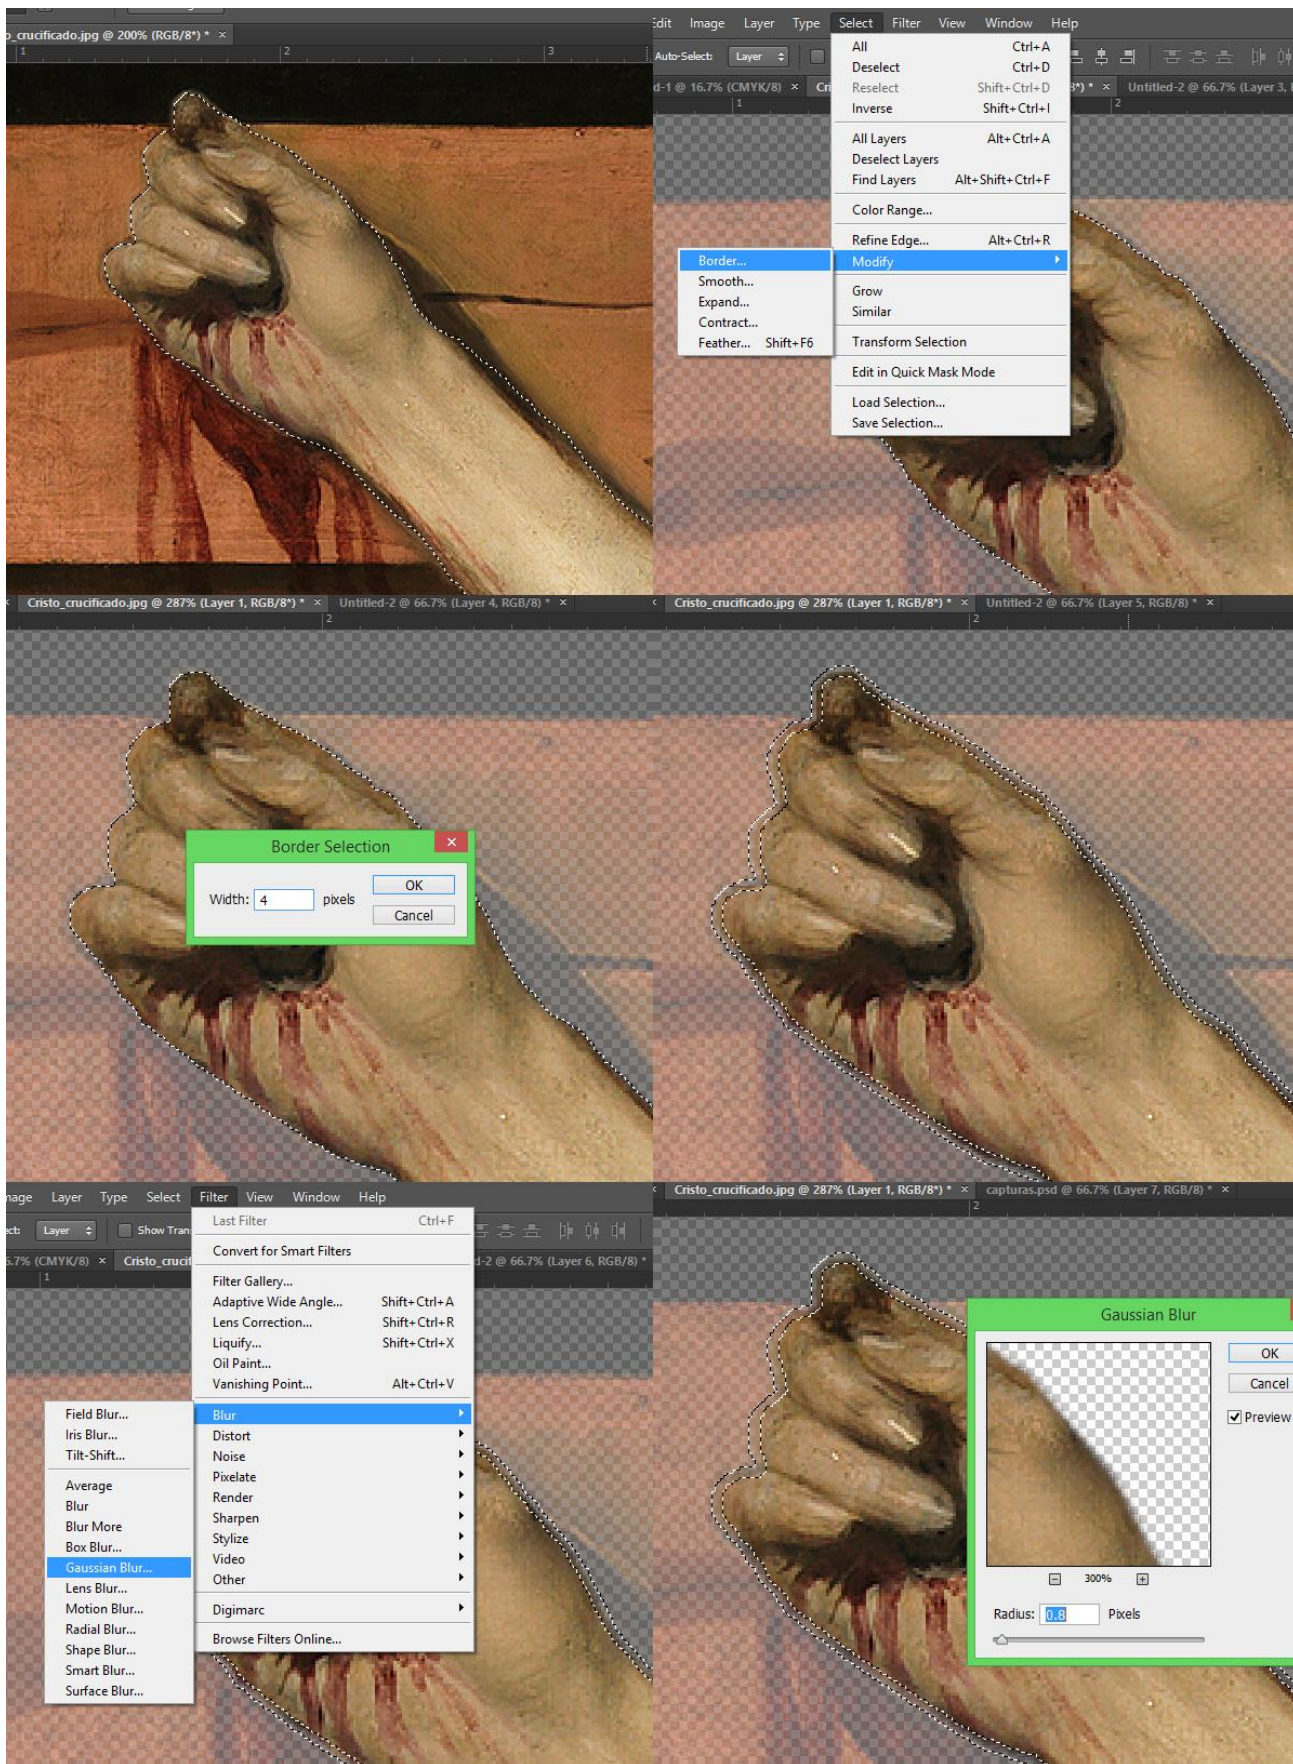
o_crucificado.jpg @ 200% (RGB/8*) * ×
1 2 3

Edit Image Layer Type Select Filter View Window Help
Auto-Select: Layer
d-1 @ 16.7% (CMYK/8) × Cr
3*) * × Untitled-2 @ 66.7% (Layer 3,
1 2

All Ctrl+A
Deselect Ctrl+D
Reselect Shift+Ctrl+D
Inverse Shift+Ctrl+I
All Layers Alt+Ctrl+A
Deselect Layers
Find Layers Alt+Shift+Ctrl+F
Color Range...
Refine Edge... Alt+Ctrl+R
Modify
Grow
Similar
Transform Selection
Edit in Quick Mask Mode
Load Selection...
Save Selection...

Border...
Smooth...
Expand...
Contract...
Feather... Shift+F6

Cristo_crucificado.jpg @ 287% (Layer 1, RGB/8*) * × Untitled-2 @ 66.7% (Layer 4, RGB/8) * ×
2

Border Selection
Width: 4 pixels
OK
Cancel

Cristo_crucificado.jpg @ 287% (Layer 1, RGB/8*) * × Untitled-2 @ 66.7% (Layer 5, RGB/8) * ×
2

age Layer Type Select Filter View Window Help
ct: Layer Show Tran
.7% (CMYK/8) × Cristo_crucif
1
d-2 @ 66.7% (Layer 6, RGB/8) *

Last Filter Ctrl+F
Convert for Smart Filters
Filter Gallery...
Adaptive Wide Angle... Shift+Ctrl+A
Lens Correction... Shift+Ctrl+R
Liquify... Shift+Ctrl+X
Oil Paint...
Vanishing Point... Alt+Ctrl+V
Blur
Distort
Noise
Pixelate
Render
Sharpen
Stylize
Video
Other
Digimarc
Browse Filters Online...

Field Blur...
Iris Blur...
Tilt-Shift...
Average
Blur
Blur More
Box Blur...
Gaussian Blur...
Lens Blur...
Motion Blur...
Radial Blur...
Shape Blur...
Smart Blur...
Surface Blur...

Cristo_crucificado.jpg @ 287% (Layer 1, RGB/8*) * × capturas.psd @ 66.7% (Layer 7, RGB/8) * ×
2

Gaussian Blur
OK
Cancel
Preview
300%
Radius: 0.8 Pixels